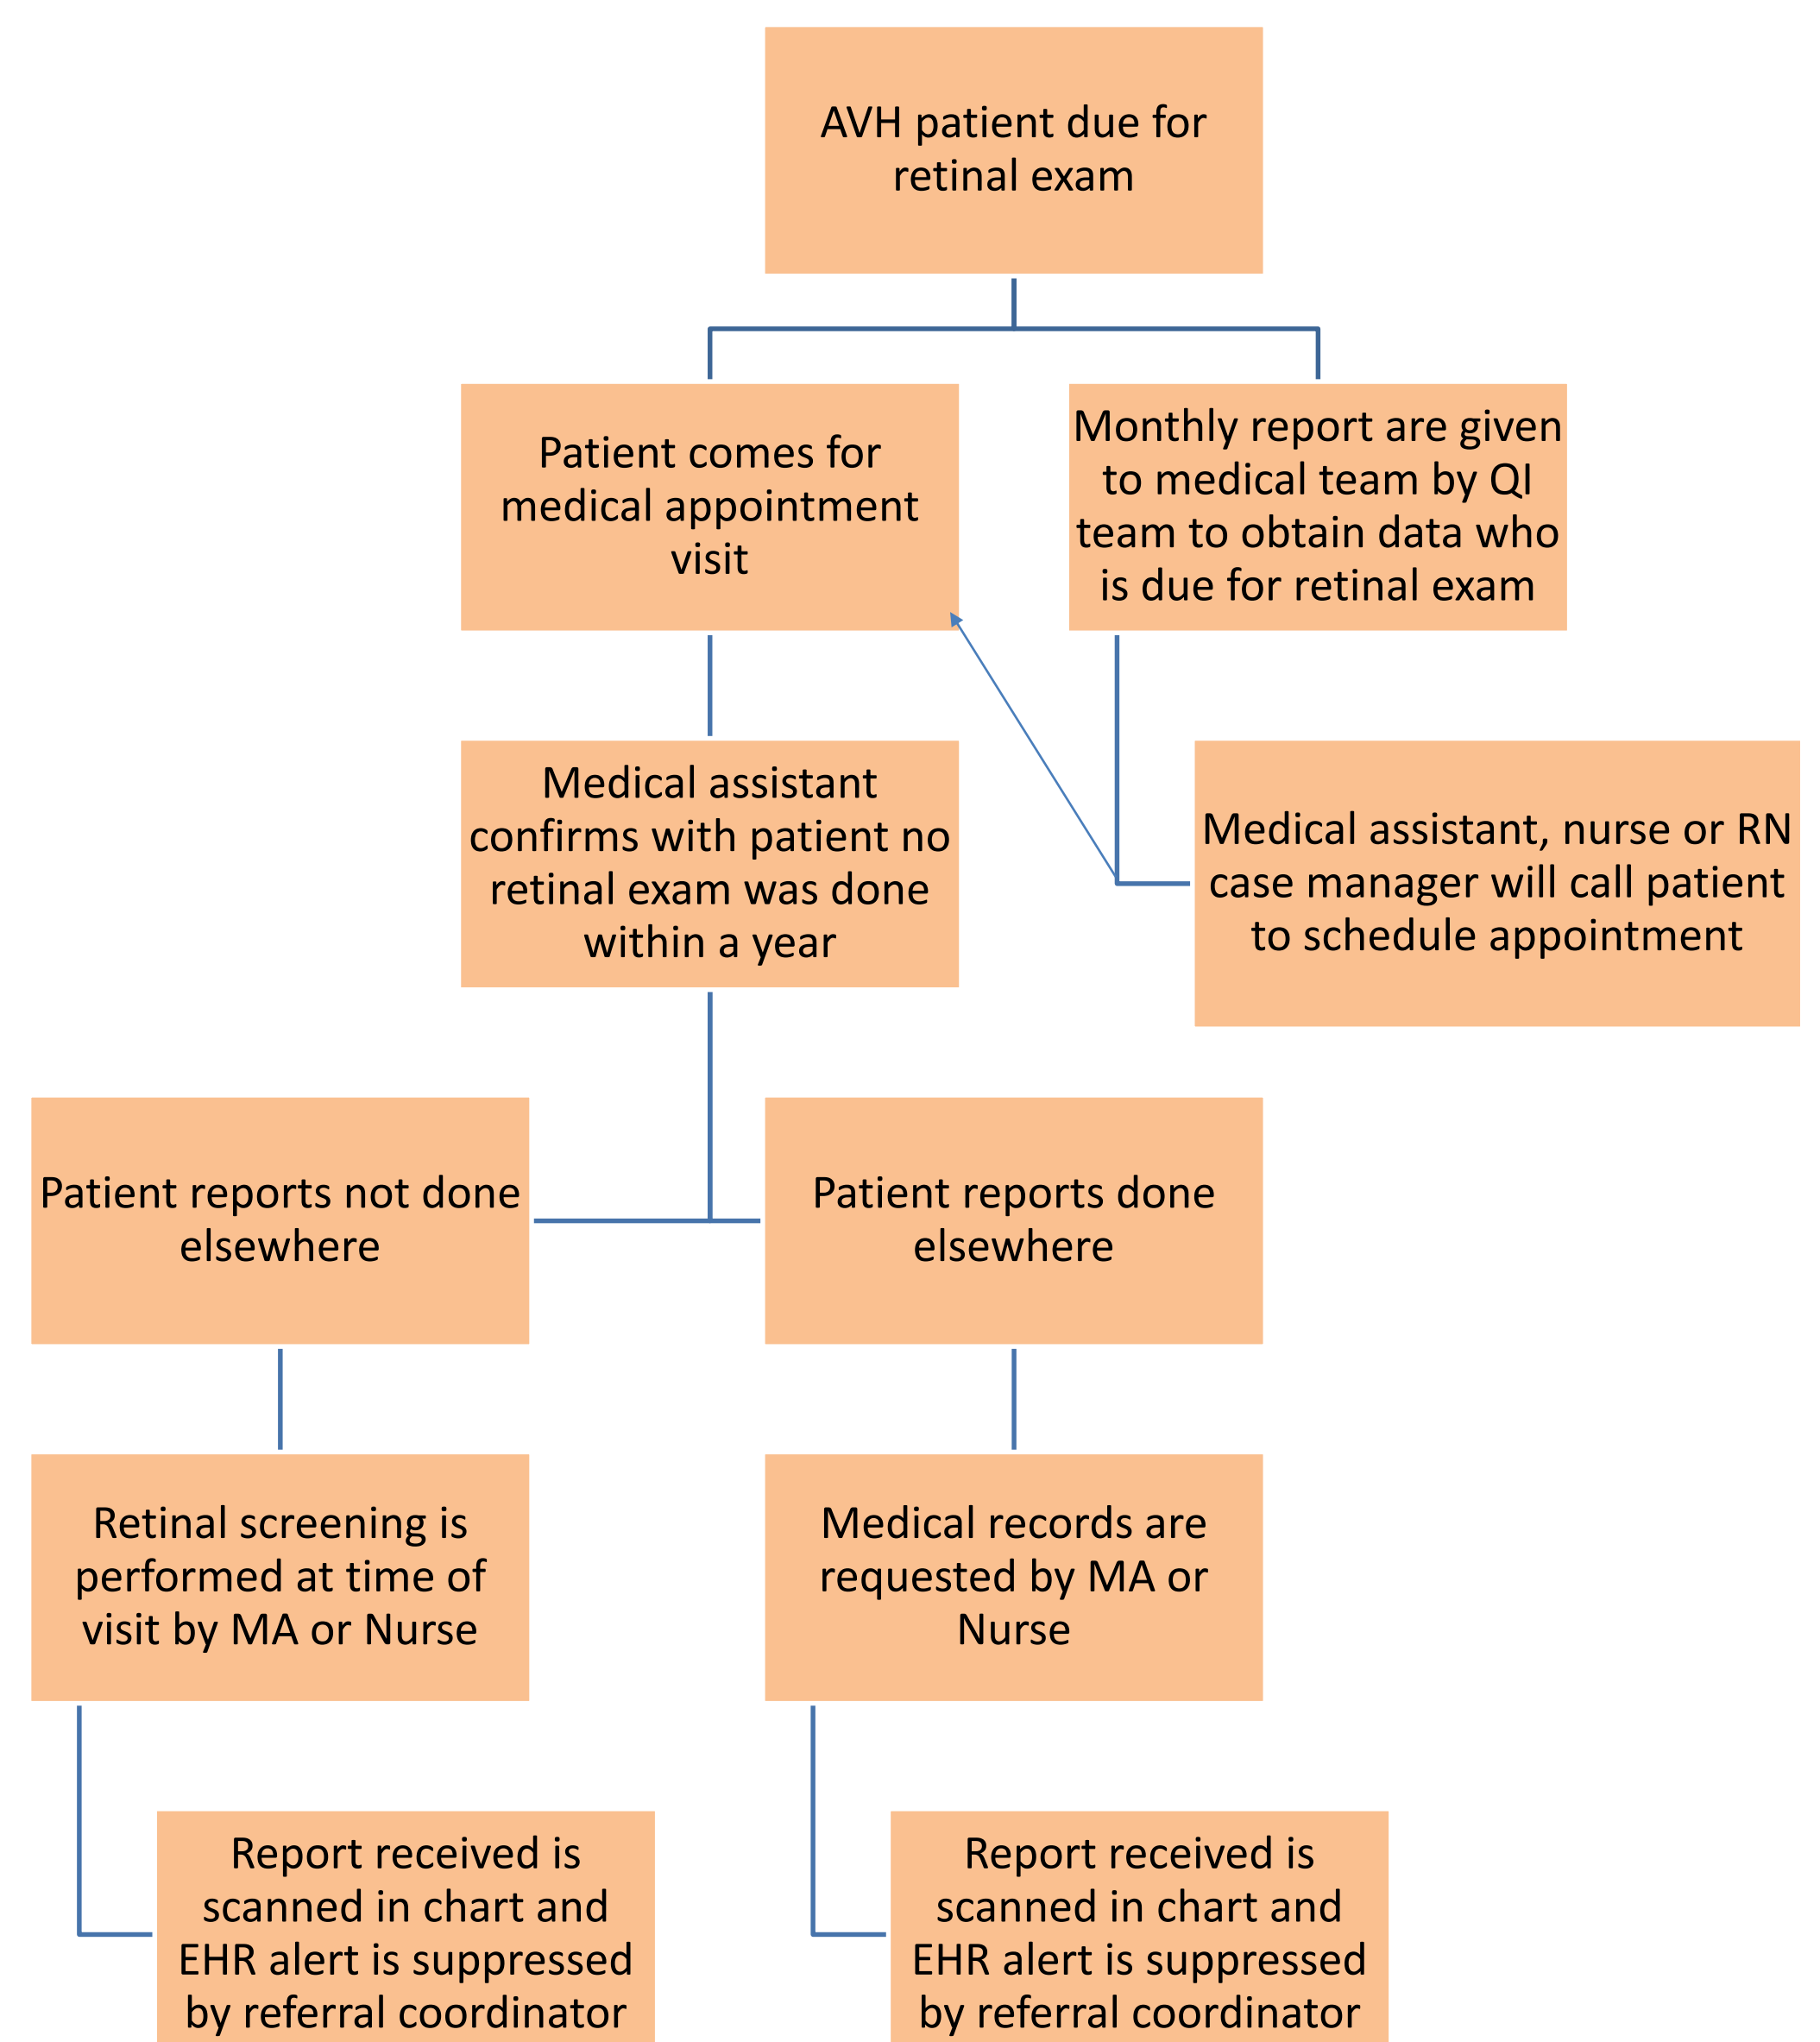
AVH patient due for retinal exam

Patient comes for medical appointment visit

Monthly report are given to medical team by QI team to obtain data who is due for retinal exam

Medical assistant confirms with patient no retinal exam was done within a year

Medical assistant, nurse or RN case manager will call patient to schedule appointment

Patient reports not done elsewhere

Patient reports done elsewhere

Retinal screening is performed at time of visit by MA or Nurse

Medical records are requested by MA or Nurse

Report received is scanned in chart and EHR alert is suppressed by referral coordinator

Report received is scanned in chart and EHR alert is suppressed by referral coordinator